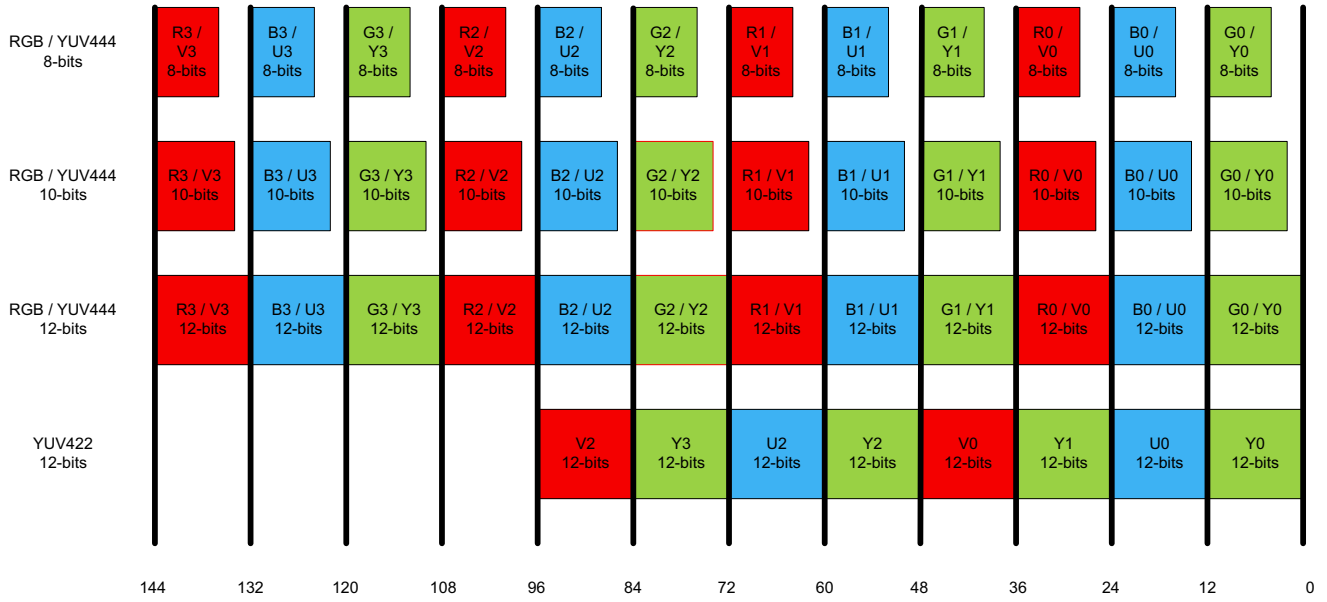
RGB / YUV444
8-bits

R3 / V3 8-bits
B3 / U3 8-bits
G3 / Y3 8-bits
R2 / V2 8-bits
B2 / U2 8-bits
G2 / Y2 8-bits
R1 / V1 8-bits
B1 / U1 8-bits
G1 / Y1 8-bits
R0 / V0 8-bits
B0 / U0 8-bits
G0 / Y0 8-bits

RGB / YUV444
10-bits

R3 / V3 10-bits
B3 / U3 10-bits
G3 / Y3 10-bits
R2 / V2 10-bits
B2 / U2 10-bits
G2 / Y2 10-bits
R1 / V1 10-bits
B1 / U1 10-bits
G1 / Y1 10-bits
R0 / V0 10-bits
B0 / U0 10-bits
G0 / Y0 10-bits

RGB / YUV444
12-bits

R3 / V3 12-bits
B3 / U3 12-bits
G3 / Y3 12-bits
R2 / V2 12-bits
B2 / U2 12-bits
G2 / Y2 12-bits
R1 / V1 12-bits
B1 / U1 12-bits
G1 / Y1 12-bits
R0 / V0 12-bits
B0 / U0 12-bits
G0 / Y0 12-bits

YUV422
12-bits

V2 12-bits
Y3 12-bits
U2 12-bits
Y2 12-bits
V0 12-bits
Y1 12-bits
U0 12-bits
Y0 12-bits

144 132 120 108 96 84 72 60 48 36 24 12 0